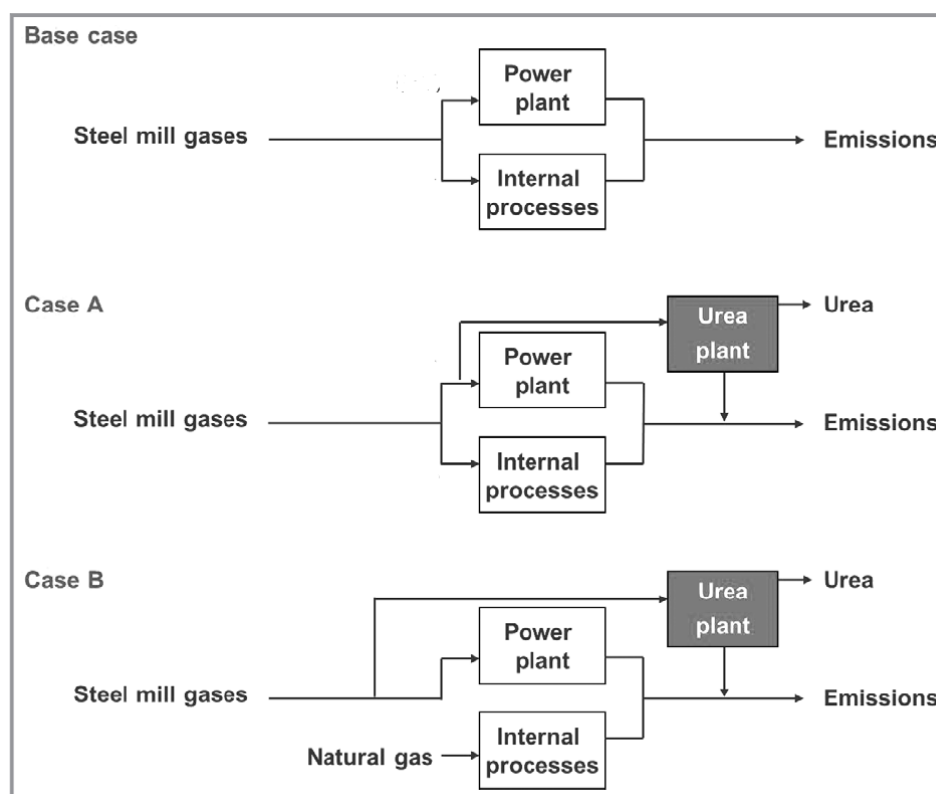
Base case

Steel mill gases

Power plant

Internal processes

Emissions

Case A

Urea plant

Urea

Steel mill gases

Power plant

Internal processes

Emissions

Case B

Urea plant

Urea

Steel mill gases

Power plant

Natural gas

Internal processes

Emissions